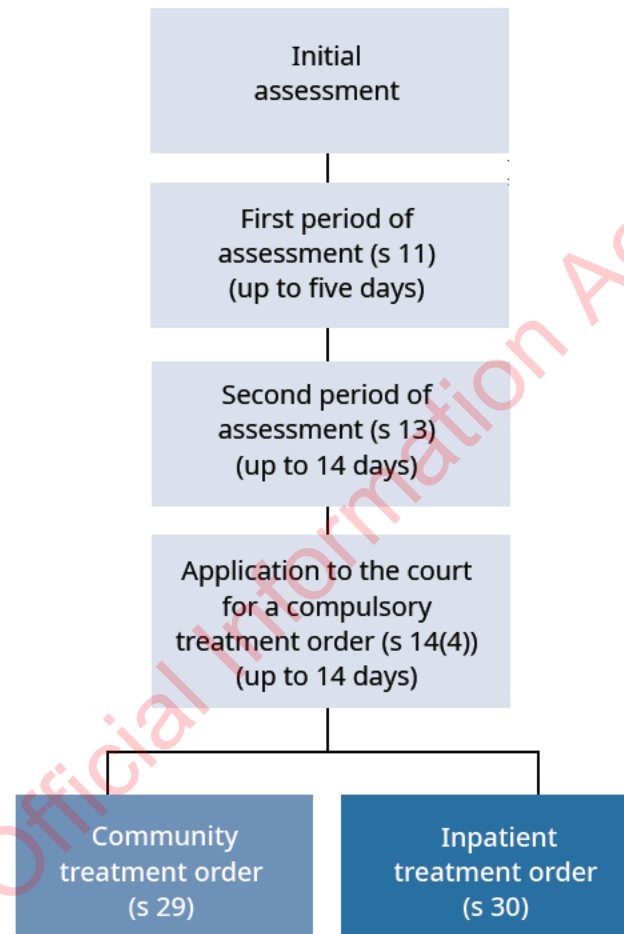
Initial assessment

First period of assessment (s 11) (up to five days)

Second period of assessment (s 13) (up to 14 days)

Application to the court for a compulsory treatment order (s 14(4)) (up to 14 days)

Community treatment order (s 29)

Inpatient treatment order (s 30)

Official Information Ac